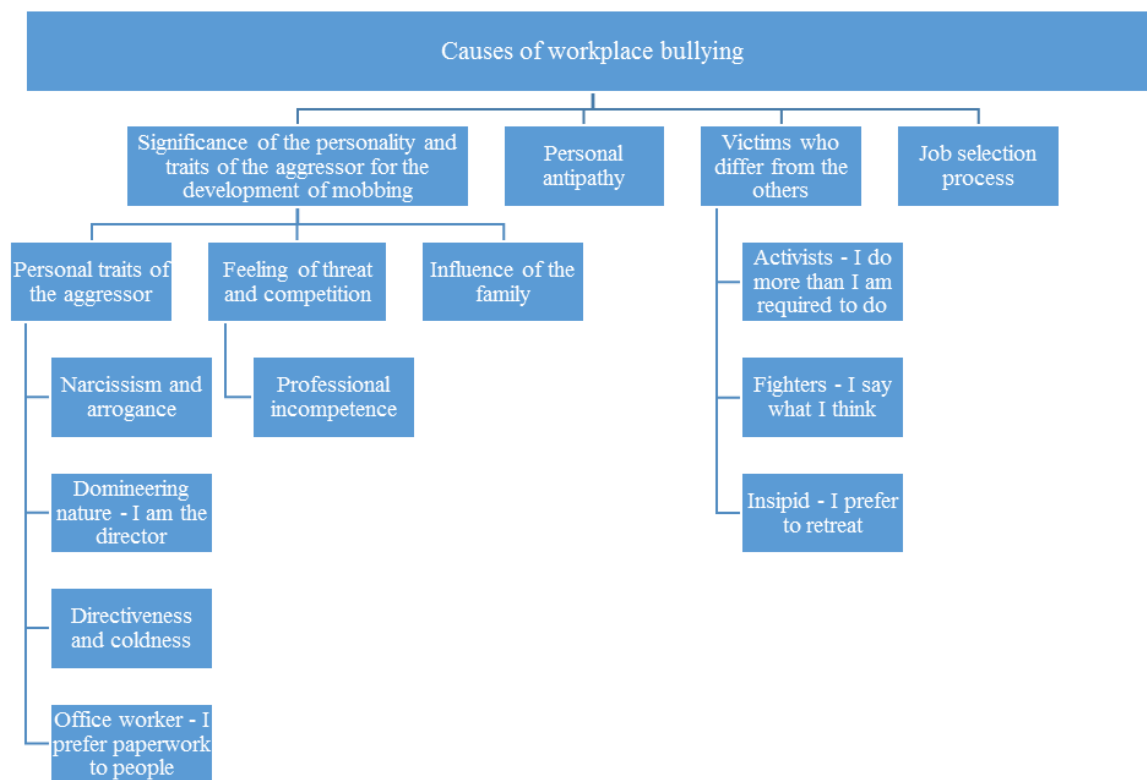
Causes of workplace bullying

Significance of the personality and traits of the aggressor for the development of mobbing

Personal antipathy

Victims who differ from the others

Job selection process

Personal traits of the aggressor

Feeling of threat and competition

Influence of the family

Narcissism and arrogance

Domineering nature - I am the director

Directiveness and coldness

Office worker - I prefer paperwork to people

Professional incompetence

Activists - I do more than I am required to do

Fighters - I say what I think

Insipid - I prefer to retreat